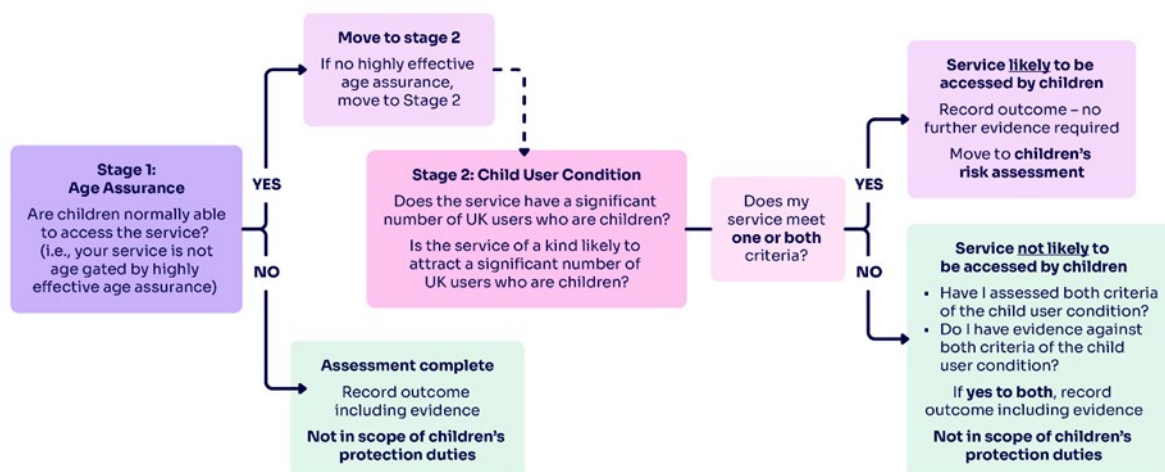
Stage 1:
Age Assurance

Are children normally able to access the service? (i.e., your service is not age gated by highly effective age assurance)

YES

NO

Move to stage 2

If no highly effective age assurance, move to Stage 2

Assessment complete

Record outcome including evidence

Not in scope of children's protection duties

Stage 2: Child User Condition

Does the service have a significant number of UK users who are children?

Is the service of a kind likely to attract a significant number of UK users who are children?

Does my service meet one or both criteria?

YES

NO

Service likely to be accessed by children

Record outcome – no further evidence required

Move to children's risk assessment

Service not likely to be accessed by children

- Have I assessed both criteria of the child user condition?
- Do I have evidence against both criteria of the child user condition?

If yes to both, record outcome including evidence

Not in scope of children's protection duties